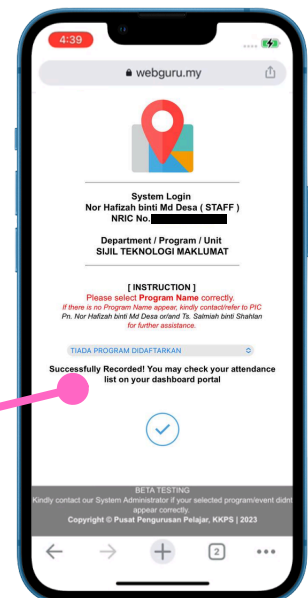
4:39

webguru.my

System Login
Nor Hafizah binti Md Desa ( STAFF )
NRIC No.

Department / Program / Unit
SIJIL TEKNOLOGI MAKLUMAT

[ INSTRUCTION ]
Please select Program Name correctly.
If there is no Program Name appear, kindly contact/refer to PIC Pn. Nor Hafizah binti Md Desa or/and Ts. Salmiah binti Shahlan for further assistance.

TIADA PROGRAM DIDAFTARKAN

Successfully Recorded! You may check your attendance list on your dashboard portal

BETA TESTING
Kindly contact our System Administrator if your selected program/event didnt appear correctly.
Copyright © Pusat Pengurusan Pelajar, KKPS | 2023

2